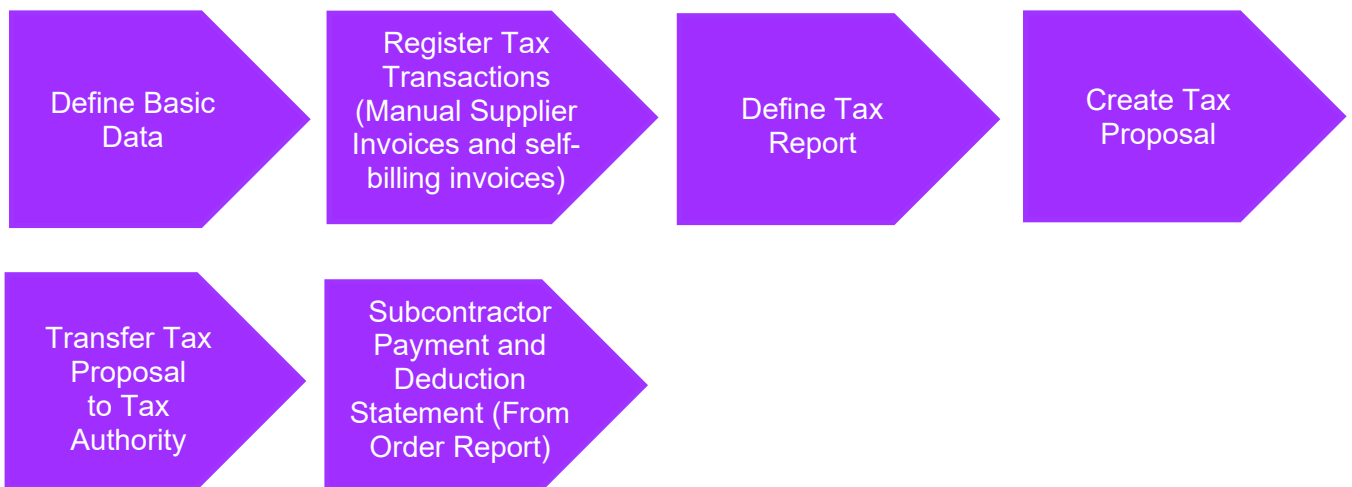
Define Basic Data

Register Tax Transactions (Manual Supplier Invoices and self-billing invoices)

Define Tax Report

Create Tax Proposal

Transfer Tax Proposal to Tax Authority

Subcontractor Payment and Deduction Statement (From Order Report)